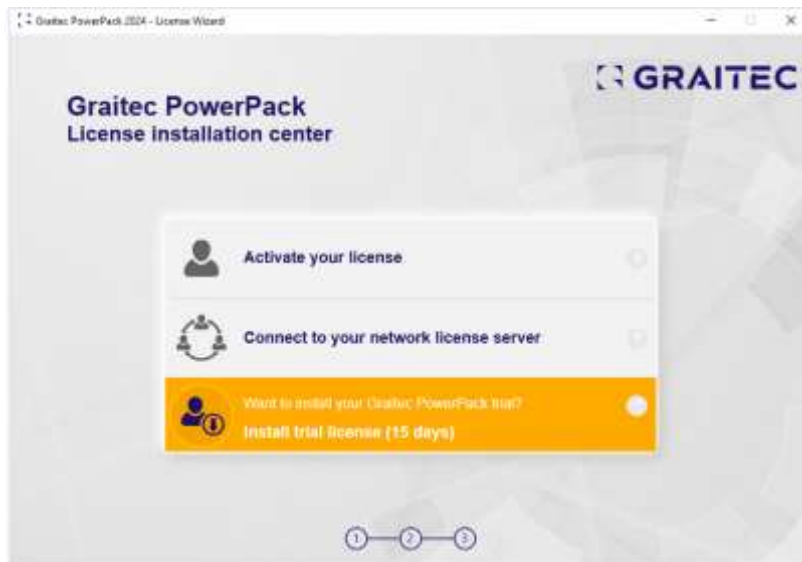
Graitec PowerPack 2024 - License Wizard

GRAITEC

Graitec PowerPack
License installation center

Activate your license

Connect to your network license server

Want to install your Graitec PowerPack trial?
Install trial license (15 days)

1 2 3